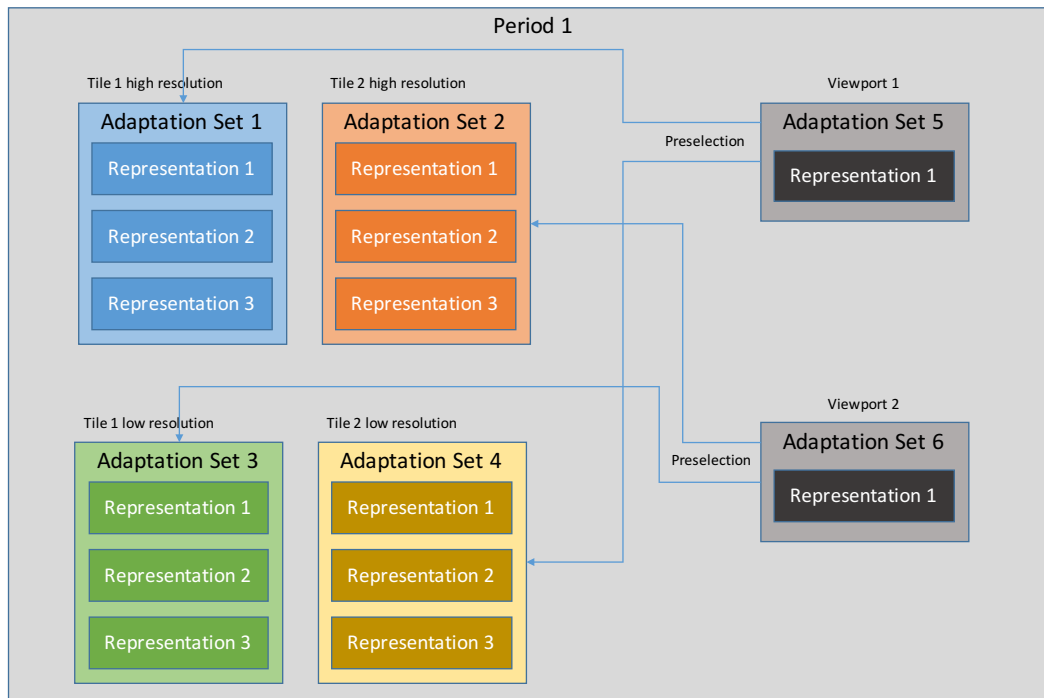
Period 1

Tile 1 high resolution

Adaptation Set 1

Representation 1

Representation 2

Representation 3

Tile 2 high resolution

Adaptation Set 2

Representation 1

Representation 2

Representation 3

Viewport 1

Adaptation Set 5

Representation 1

Preselection

Tile 1 low resolution

Adaptation Set 3

Representation 1

Representation 2

Representation 3

Tile 2 low resolution

Adaptation Set 4

Representation 1

Representation 2

Representation 3

Viewport 2

Adaptation Set 6

Representation 1

Preselection